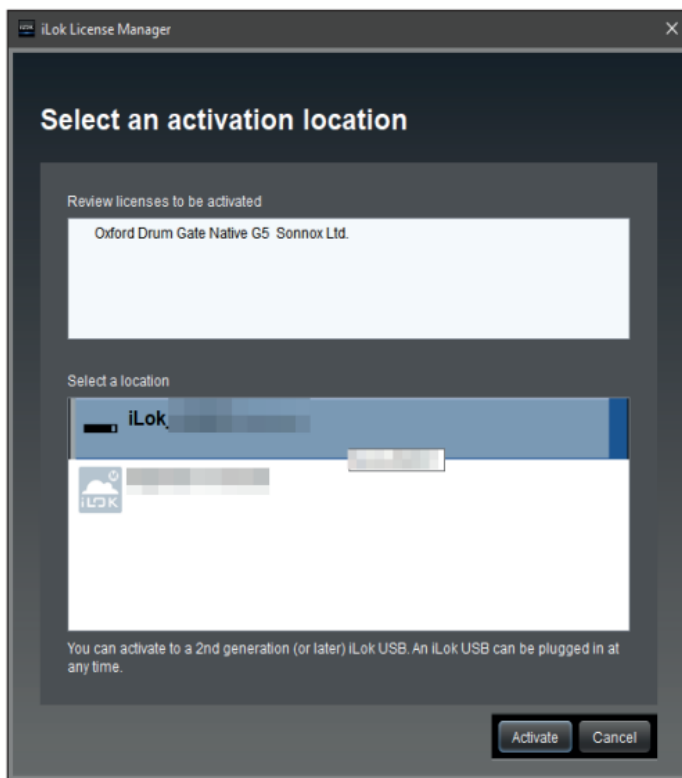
iLok License Manager

Select an activation location

Review licenses to be activated

Oxford Drum Gate Native G5 Sonnox Ltd.

Select a location

iLok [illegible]

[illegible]

iLOK

You can activate to a 2nd generation (or later) iLok USB. An iLok USB can be plugged in at any time.

Activate

Cancel